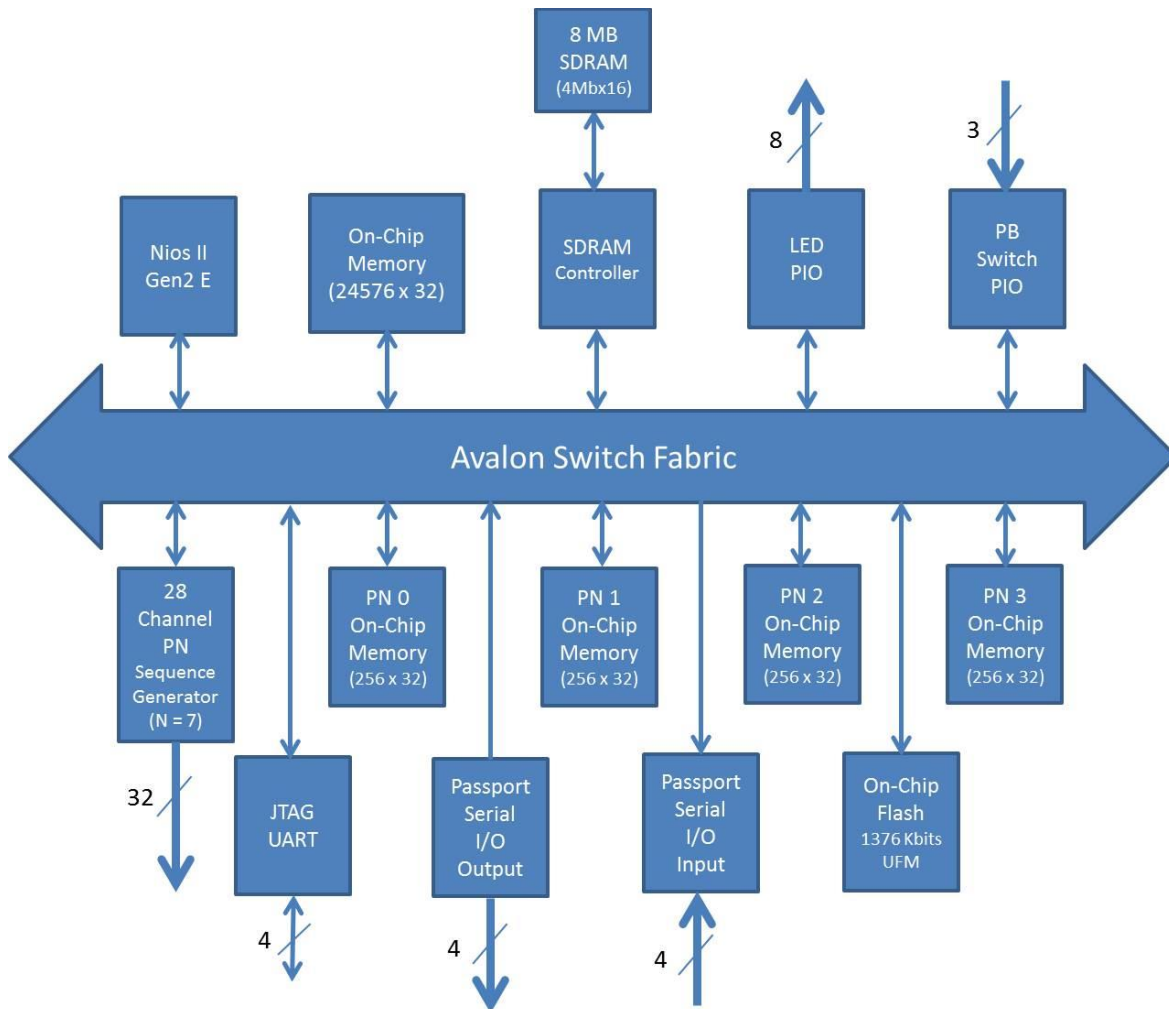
8 MB
SDRAM
(4Mbx16)

8

3

Nios II
Gen2 E

On-Chip
Memory
(24576 x 32)

SDRAM
Controller

LED
PIO

PB
Switch
PIO

Avalon Switch Fabric

28
Channel
PN
Sequence
Generator
(N = 7)

PN 0
On-Chip
Memory
(256 x 32)

PN 1
On-Chip
Memory
(256 x 32)

PN 2
On-Chip
Memory
(256 x 32)

PN 3
On-Chip
Memory
(256 x 32)

32

JTAG
UART

Passport
Serial
I/O
Output

Passport
Serial
I/O
Input

On-Chip
Flash
1376 Kbits
UFM

4

4

4